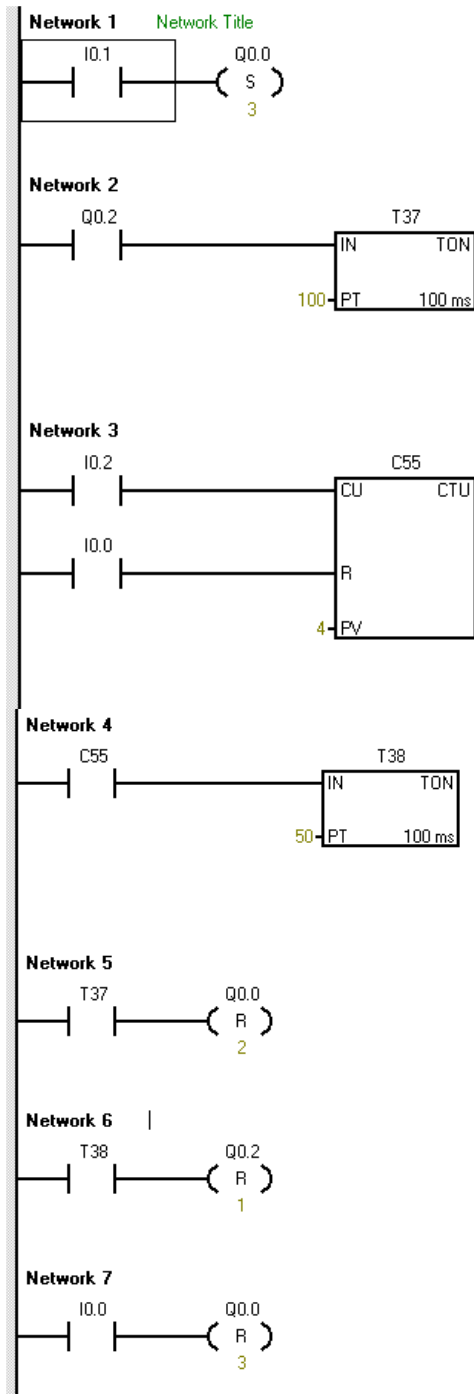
Network 1 Network Title

I0.1

Q0.0
S
3

Network 2

Q0.2

T37
IN TON
100 PT 100 ms

Network 3

I0.2

C55
CU CTU

I0.0

R

4 PV

Network 4

C55

T38
IN TON
50 PT 100 ms

Network 5

T37

Q0.0
R
2

Network 6

T38

Q0.2
R
1

Network 7

I0.0

Q0.0
R
3